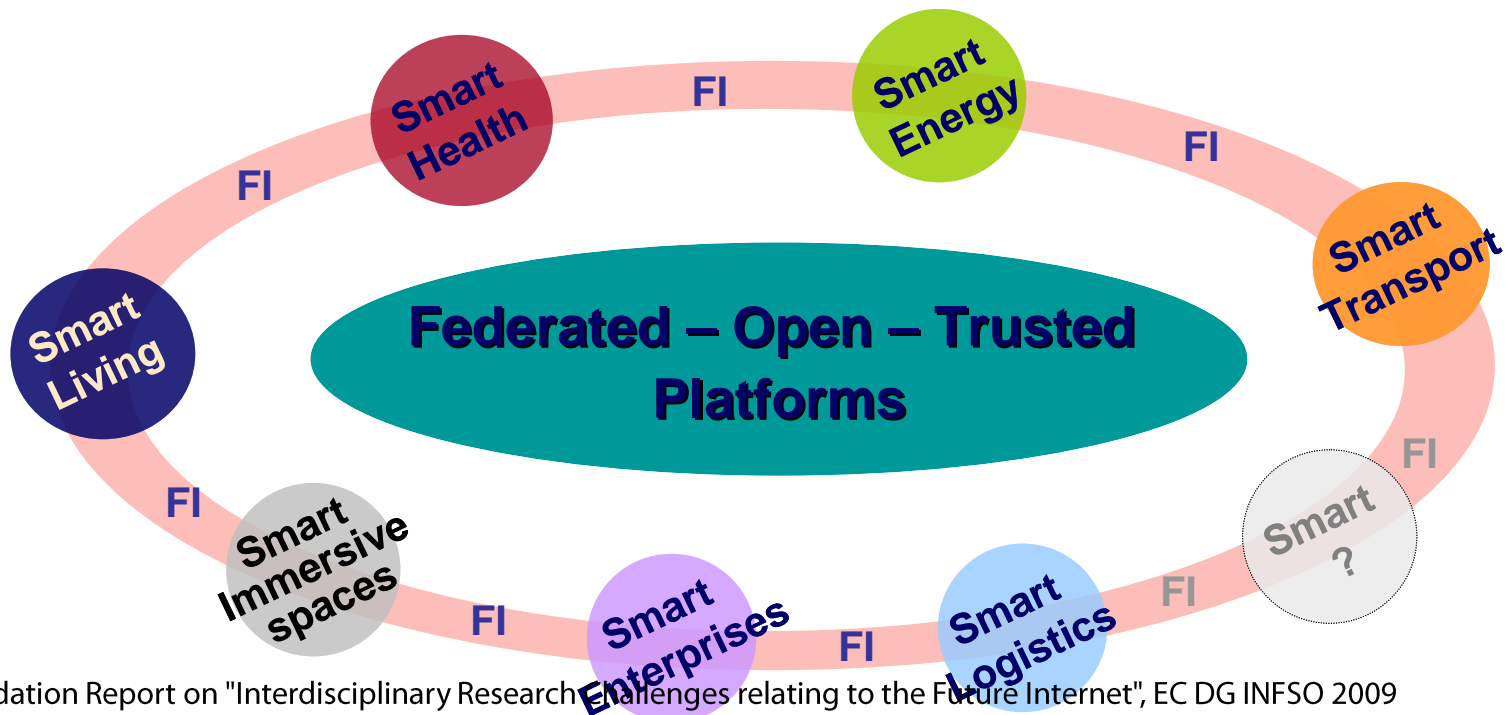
Smart Health

FI

Smart Energy

FI

Smart Transport

FI

Smart Living

Federated – Open – Trusted Platforms

FI

Smart ?

FI

FI

Smart Immersive spaces

FI

Smart Enterprises

FI

Smart Logistics

FI

dation Report on "Interdisciplinary Research Challenges relating to the Future Internet", EC DG INFSO 2009